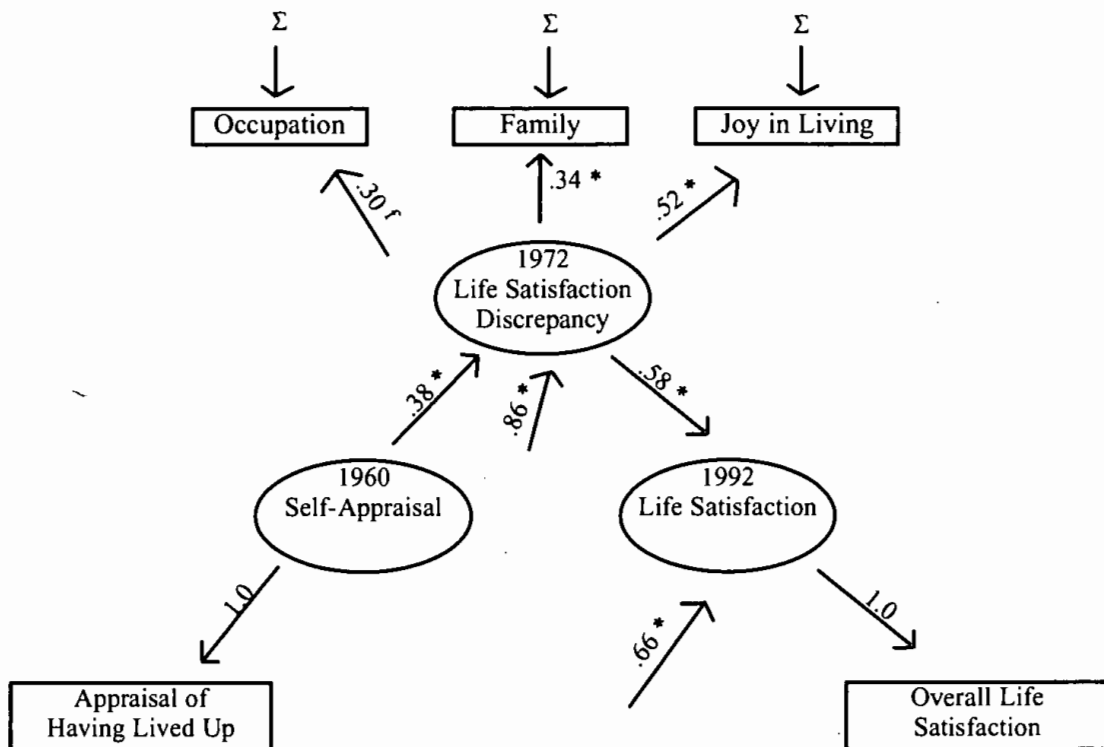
Σ

Σ

Σ

Occupation

Family

Joy in Living

.30 f

.34 *

.52 *

1972
Life Satisfaction
Discrepancy

.38 *

.86 *

.58 *

1960
Self-Appraisal

1992
Life Satisfaction

1.0

.66 *

1.0

Appraisal of
Having Lived Up

Overall Life
Satisfaction